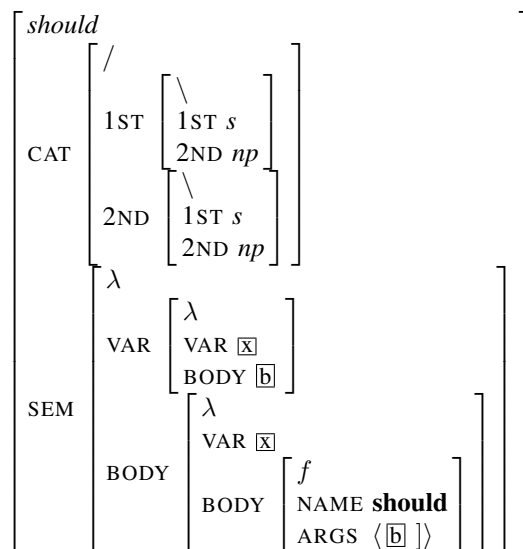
should

CAT
/
1ST
\
1ST $s$
2ND $np$

2ND
\
1ST $s$
2ND $np$

SEM
$\lambda$
VAR
$\lambda$
VAR $\boxed{x}$
BODY $\boxed{b}$

BODY
$\lambda$
VAR $\boxed{x}$
BODY
$f$
NAME **should**
ARGS $\langle \boxed{b} \rangle$